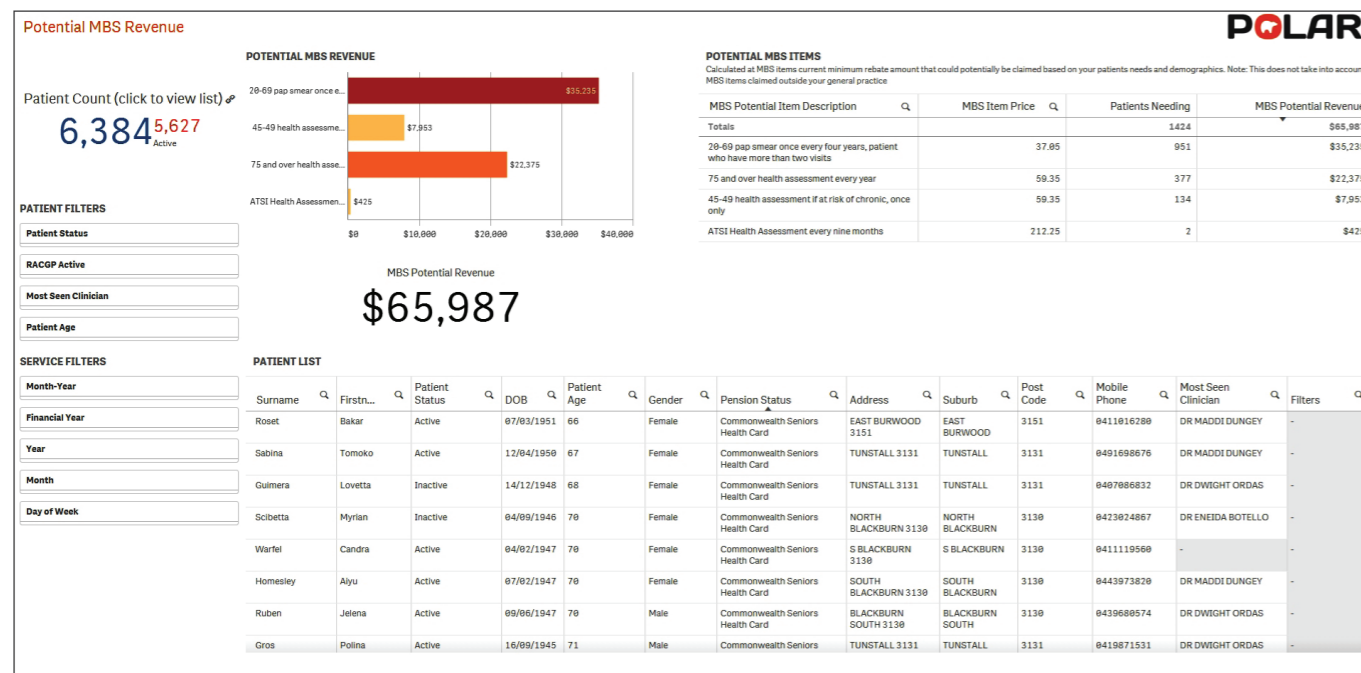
Potential MBS Revenue

POLAR

Patient Count (click to view list)
6,384 5,627
Active

PATIENT FILTERS
Patient Status
RACGP Active
Most Seen Clinician
Patient Age

SERVICE FILTERS
Month-Year
Financial Year
Year
Month
Day of Week

POTENTIAL MBS REVENUE
20-69 pap smear once e... $35,235
45-49 health assessme... $7,953
75 and over health asse... $22,375
ATSI Health Assessmen... $425
$0 $10,000 $20,000 $30,000 $40,000

MBS Potential Revenue
$65,987

POTENTIAL MBS ITEMS
Calculated at MBS items current minimum rebate amount that could potentially be claimed based on your patients needs and demographics. Note: This does not take into accoun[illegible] MBS items claimed outside your general practice

| MBS Potential Item Description | MBS Item Price | Patients Needing | MBS Potential Revenue |
|---|---|---|---|
| Totals | | 1424 | $65,98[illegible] |
| 20-69 pap smear once every four years, patient who have more than two visits | 37.05 | 951 | $35,23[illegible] |
| 75 and over health assessment every year | 59.35 | 377 | $22,37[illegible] |
| 45-49 health assessment if at risk of chronic, once only | 59.35 | 134 | $7,95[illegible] |
| ATSI Health Assessment every nine months | 212.25 | 2 | $42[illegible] |

PATIENT LIST

| Surname | Firstn... | Patient Status | DOB | Patient Age | Gender | Pension Status | Address | Suburb | Post Code | Mobile Phone | Most Seen Clinician | Filters |
|---|---|---|---|---|---|---|---|---|---|---|---|---|
| Roset | Bakar | Active | 07/03/1951 | 66 | Female | Commonwealth Seniors Health Card | EAST BURWOOD 3151 | EAST BURWOOD | 3151 | 0411016280 | DR MADDI DUNGEY | - |
| Sabina | Tomoko | Active | 12/04/1950 | 67 | Female | Commonwealth Seniors Health Card | TUNSTALL 3131 | TUNSTALL | 3131 | 0491698676 | DR MADDI DUNGEY | - |
| Guimera | Lovetta | Inactive | 14/12/1948 | 68 | Female | Commonwealth Seniors Health Card | TUNSTALL 3131 | TUNSTALL | 3131 | 0407086832 | DR DWIGHT ORDAS | - |
| Scibetta | Myrian | Inactive | 04/09/1946 | 70 | Female | Commonwealth Seniors Health Card | NORTH BLACKBURN 3130 | NORTH BLACKBURN | 3130 | 0423024867 | DR ENEIDA BOTELLO | - |
| Warfel | Candra | Active | 04/02/1947 | 70 | Female | Commonwealth Seniors Health Card | S BLACKBURN 3130 | S BLACKBURN | 3130 | 0411119560 | - | - |
| Homesley | Aiyu | Active | 07/02/1947 | 70 | Female | Commonwealth Seniors Health Card | SOUTH BLACKBURN 3130 | SOUTH BLACKBURN | 3130 | 0443973820 | DR MADDI DUNGEY | - |
| Ruben | Jelena | Active | 09/06/1947 | 70 | Male | Commonwealth Seniors Health Card | BLACKBURN SOUTH 3130 | BLACKBURN SOUTH | 3130 | 0439680574 | DR DWIGHT ORDAS | - |
| Gros | Polina | Active | 16/09/1945 | 71 | Male | Commonwealth Seniors | TUNSTALL 3131 | TUNSTALL | 3131 | 0419871531 | DR DWIGHT ORDAS | - |